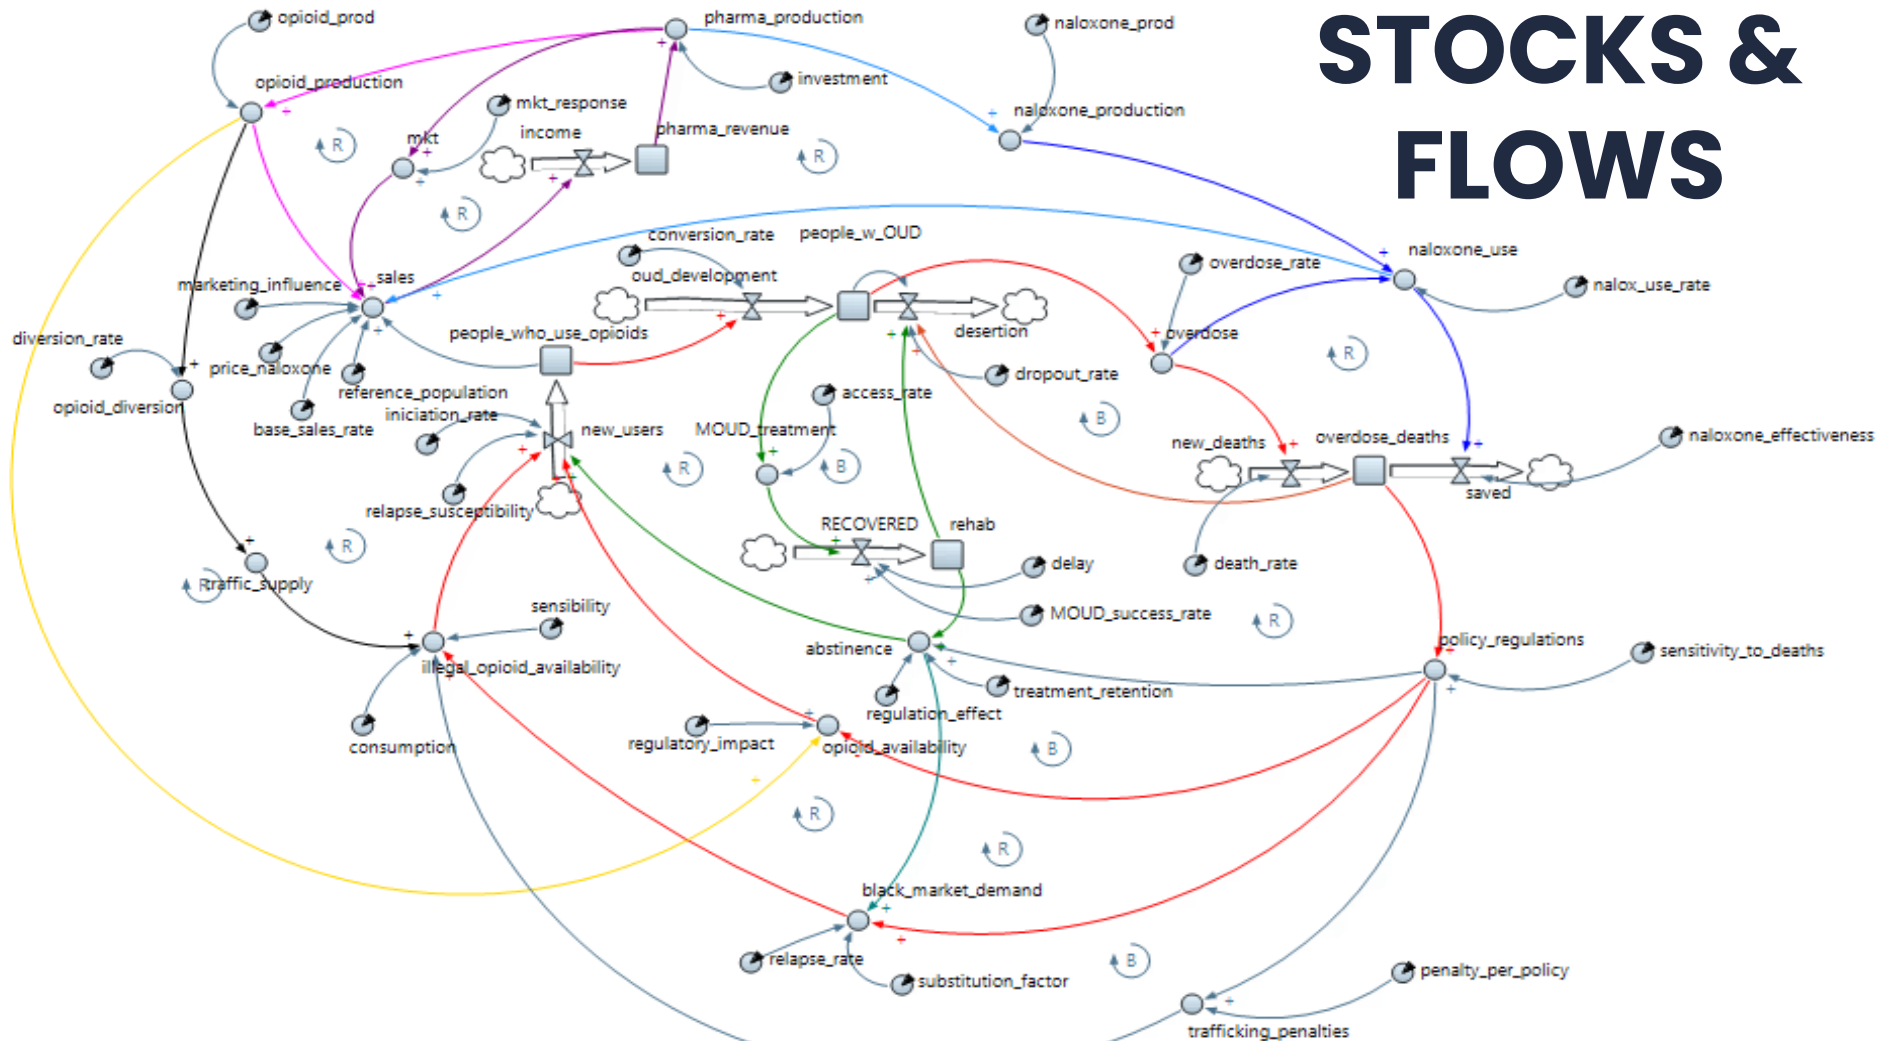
STOCKS &
FLOWS

opioid_prod
pharma_production
naloxone_prod
investment
opioid_production
naloxone_production
mkt_response
mkt
income
pharma_revenue
R
R
R
conversion_rate
people_w_OUD
naloxone_use
overdose_rate
nalox_use_rate
marketing_influence
sales
oud_development
desertion
diversion_rate
price_naloxone
people_who_use_opioids
overdose
R
opioid_diversion
reference_population
dropout_rate
base_sales_rate
iniciation_rate
access_rate
B
new_users
MOUD_treatment
R
B
new_deaths
overdose_deaths
naloxone_effectiveness
saved
relapse_susceptibility
RECOVERED
rehab
R
delay
death_rate
Rtraffic_supply
MOUD_success_rate
R
sensibility
policy_regulations
abstinence
sensitivity_to_deaths
illegal_opioid_availability
treatment_retention
regulation_effect
regulatory_impact
consumption
opioid_availability
B
R
R
black_market_demand
relapse_rate
B
substitution_factor
penalty_per_policy
trafficking_penalties